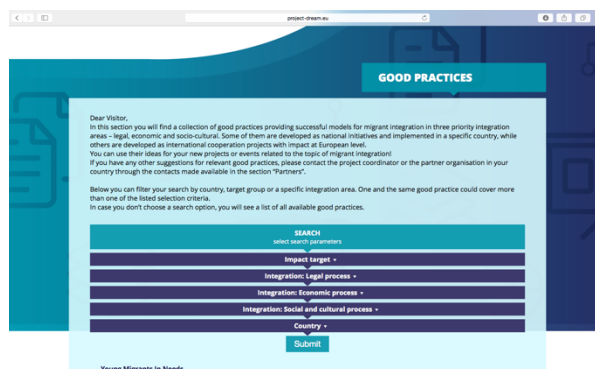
project-dream.eu

GOOD PRACTICES

Dear Visitor,
In this section you will find a collection of good practices providing successful models for migrant integration in three priority integration areas – legal, economic and socio-cultural. Some of them are developed as national initiatives and implemented in a specific country, while others are developed as international cooperation projects with impact at European level.
You can use their ideas for your new projects or events related to the topic of migrant integration!
If you have any other suggestions for relevant good practices, please contact the project coordinator or the partner organisation in your country through the contacts made available in the section "Partners".

Below you can filter your search by country, target group or a specific integration area. One and the same good practice could cover more than one of the listed selection criteria.
In case you don't choose a search option, you will see a list of all available good practices.

SEARCH
select search parameters

Impact target ▾

Integration: Legal process ▾

Integration: Economic process ▾

Integration: Social and cultural process ▾

Country ▾

Submit

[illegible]